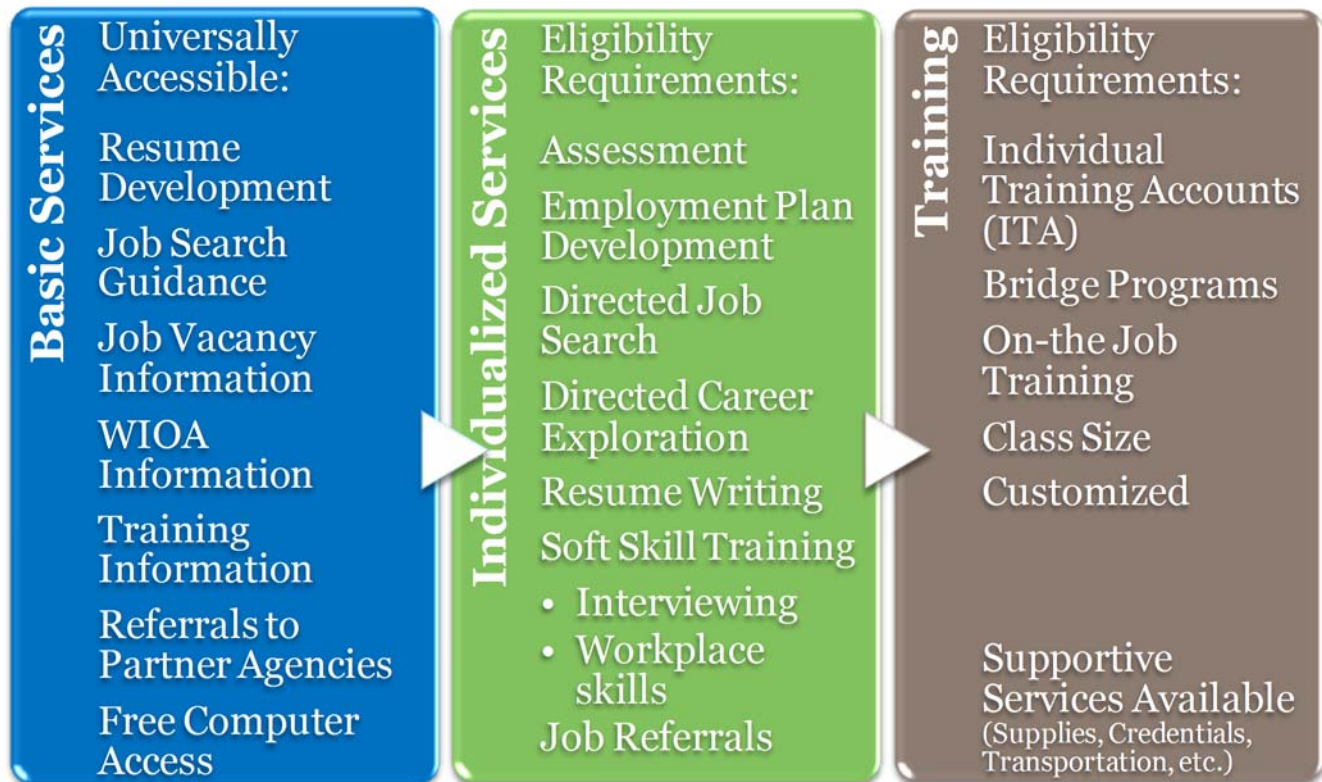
Basic Services

Universally Accessible:

Resume Development

Job Search Guidance

Job Vacancy Information

WIOA Information

Training Information

Referrals to Partner Agencies

Free Computer Access

Individualized Services

Eligibility Requirements:

Assessment

Employment Plan Development

Directed Job Search

Directed Career Exploration

Resume Writing

Soft Skill Training

• Interviewing

• Workplace skills

Job Referrals

Training

Eligibility Requirements:

Individual Training Accounts (ITA)

Bridge Programs

On-the Job Training

Class Size

Customized

Supportive Services Available (Supplies, Credentials, Transportation, etc.)